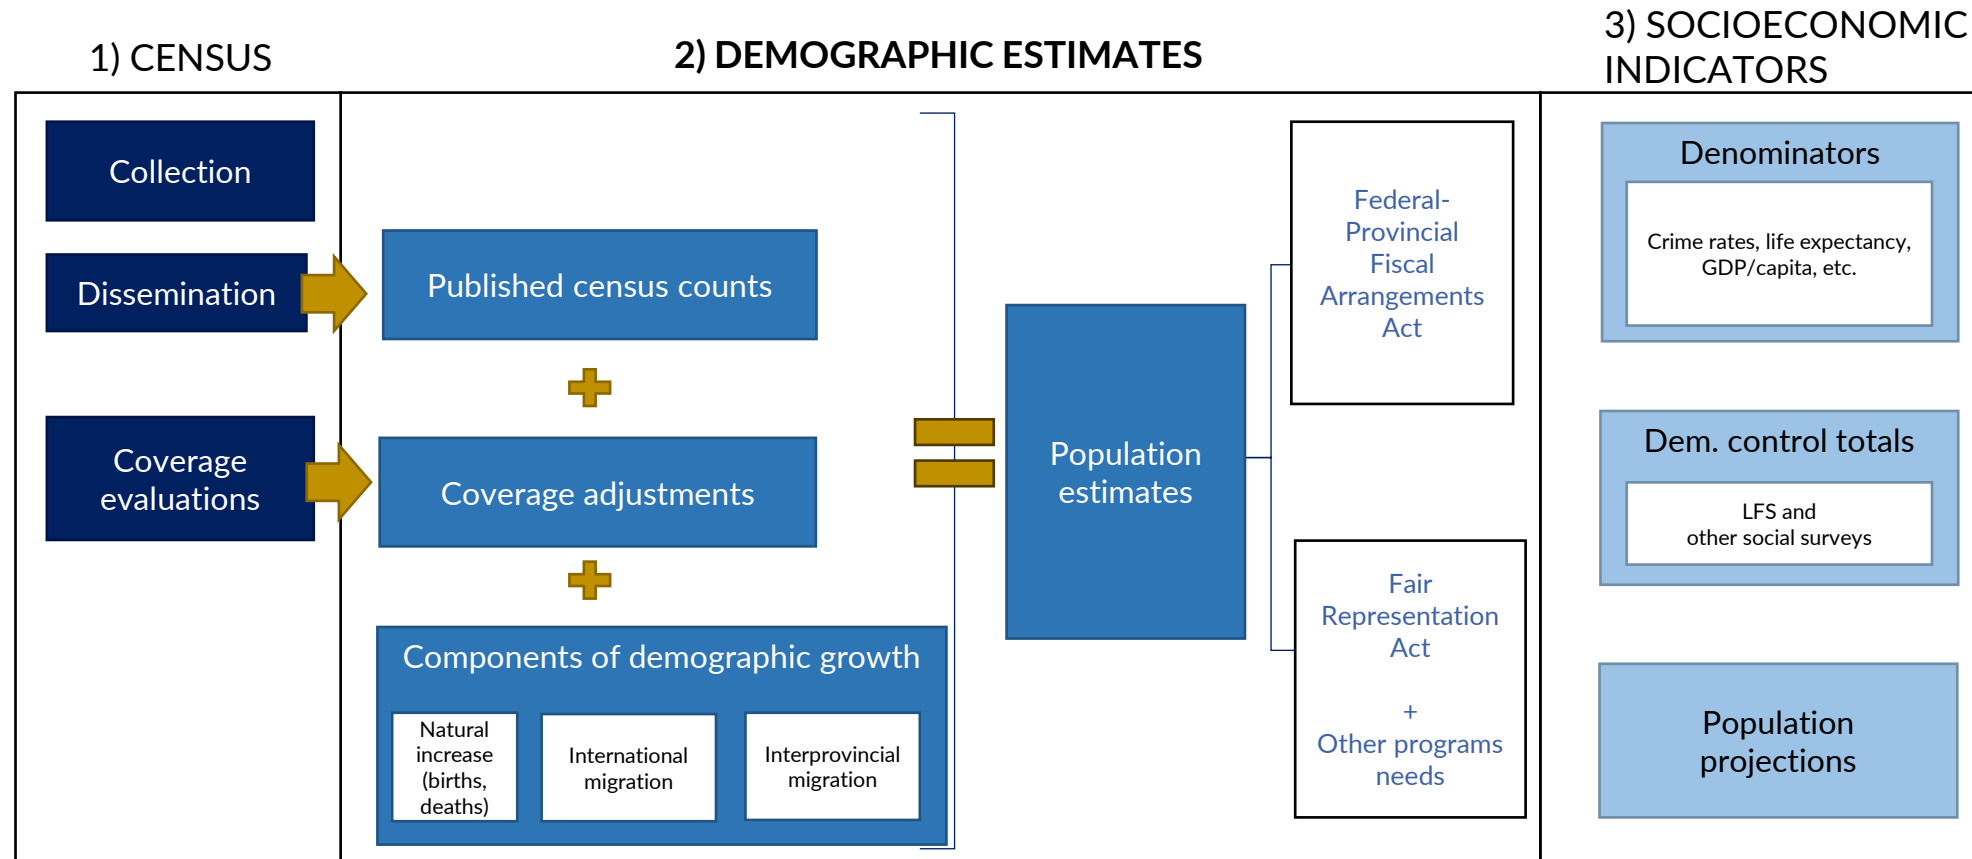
1) CENSUS

2) DEMOGRAPHIC ESTIMATES

3) SOCIOECONOMIC INDICATORS

Collection

Dissemination

Coverage evaluations

Published census counts

Coverage adjustments

Components of demographic growth

Natural increase (births, deaths)

International migration

Interprovincial migration

Population estimates

Federal-Provincial Fiscal Arrangements Act

Fair Representation Act

+

Other programs needs

Denominators

Crime rates, life expectancy, GDP/capita, etc.

Dem. control totals

LFS and other social surveys

Population projections